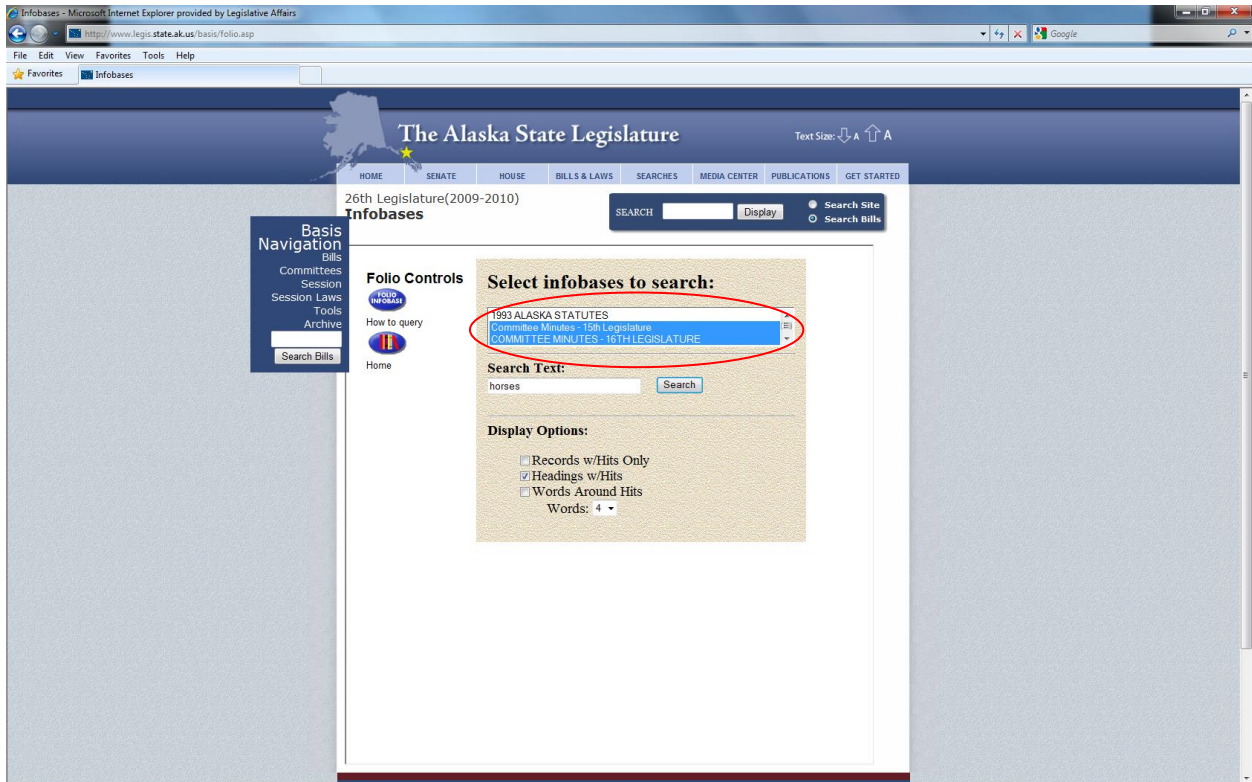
Infobases - Microsoft Internet Explorer provided by Legislative Affairs

http://www.legis.state.ak.us/basis/folio.asp

Google

File Edit View Favorites Tools Help

Favorites Infobases

The Alaska State Legislature

Text Size: A A

HOME SENATE HOUSE BILLS & LAWS SEARCHES MEDIA CENTER PUBLICATIONS GET STARTED

26th Legislature(2009-2010)
Infobases

SEARCH Display

Search Site
Search Bills

Basis Navigation
Bills
Committees
Session
Session Laws
Tools
Archive
Search Bills

Folio Controls
FOLIO INFOBASE
How to query
Home

Select infobases to search:

1993 ALASKA STATUTES
Committee Minutes - 15th Legislature
COMMITTEE MINUTES - 16TH LEGISLATURE

Search Text:
horses
Search

Display Options:

Records w/Hits Only
Headings w/Hits
Words Around Hits
Words: 4